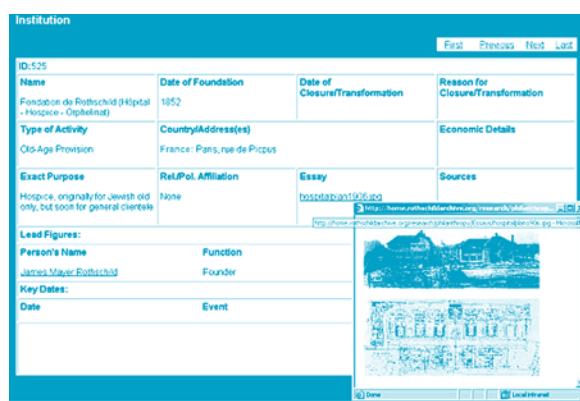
Institution

First Previous Next Last

ID:525

| Name | Date of Foundation | Date of Closure/Transformation | Reason for Closure/Transformation |
|---|---|---|---|
| Fondation de Rothschild (Hôpital - Hospice - Orphelinat) | 1852 | | |
| Type of Activity | Country/Address(es) | | Economic Details |
| Old-Age Provision | France : Paris, rue de Picpus | | |
| Exact Purpose | Rel./Pol. Affiliation | Essay | Sources |
| Hospice, originally for Jewish old only, but soon for general clientele | None | hospitalpari1906.jpg | |

Lead Figures:

| Person's Name | Function |
|---|---|
| James Mayer Rothschild | Founder |

Key Dates:

| Date | Event |
|---|---|

http://home.rothschildarchive.org/research/philanthropy/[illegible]

http://home.rothschildarchive.org/research/philanthropy/Essays/hospitalpari1906.jpg - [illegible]

Done

Local intranet